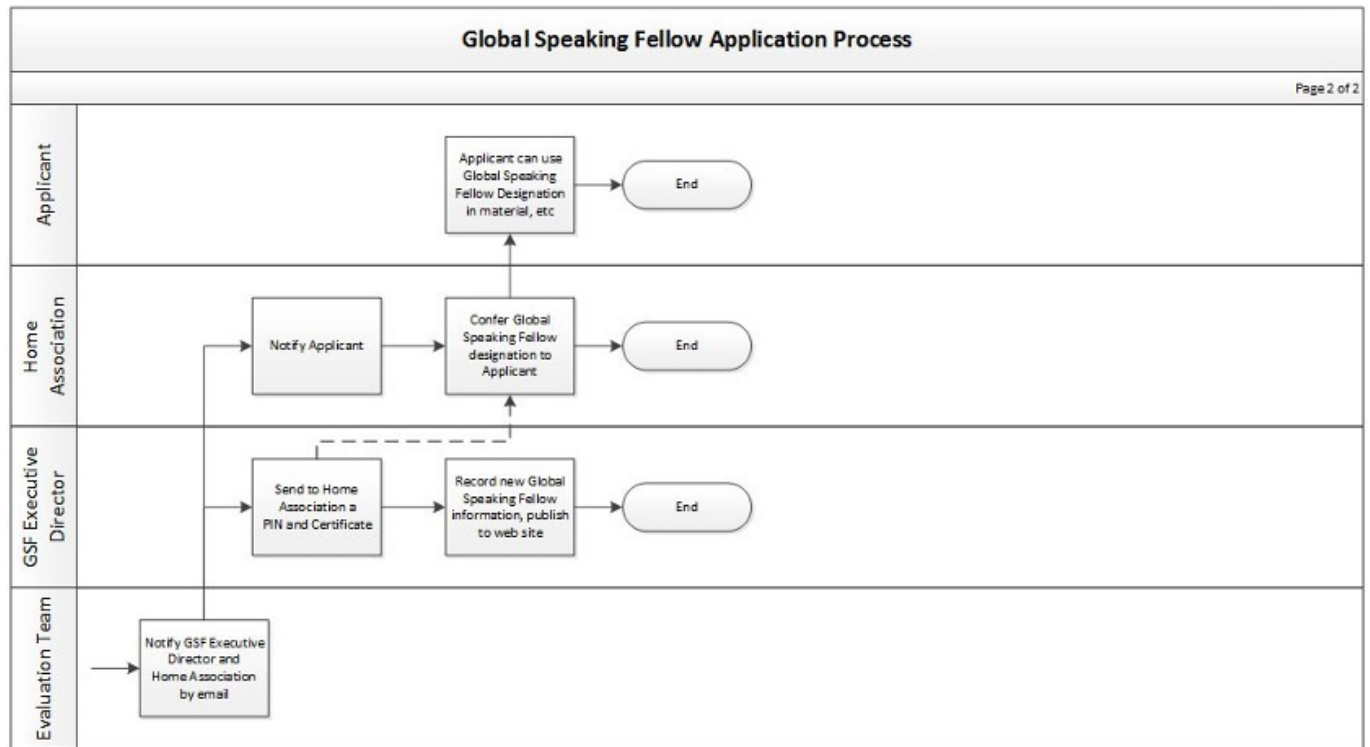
Global Speaking Fellow Application Process

Page 2 of 2

Applicant

Applicant can use Global Speaking Fellow Designation in material, etc

End

Home Association

Notify Applicant

Confer Global Speaking Fellow designation to Applicant

End

GSF Executive Director

Send to Home Association a PIN and Certificate

Record new Global Speaking Fellow information, publish to web site

End

Evaluation Team

Notify GSF Executive Director and Home Association by email